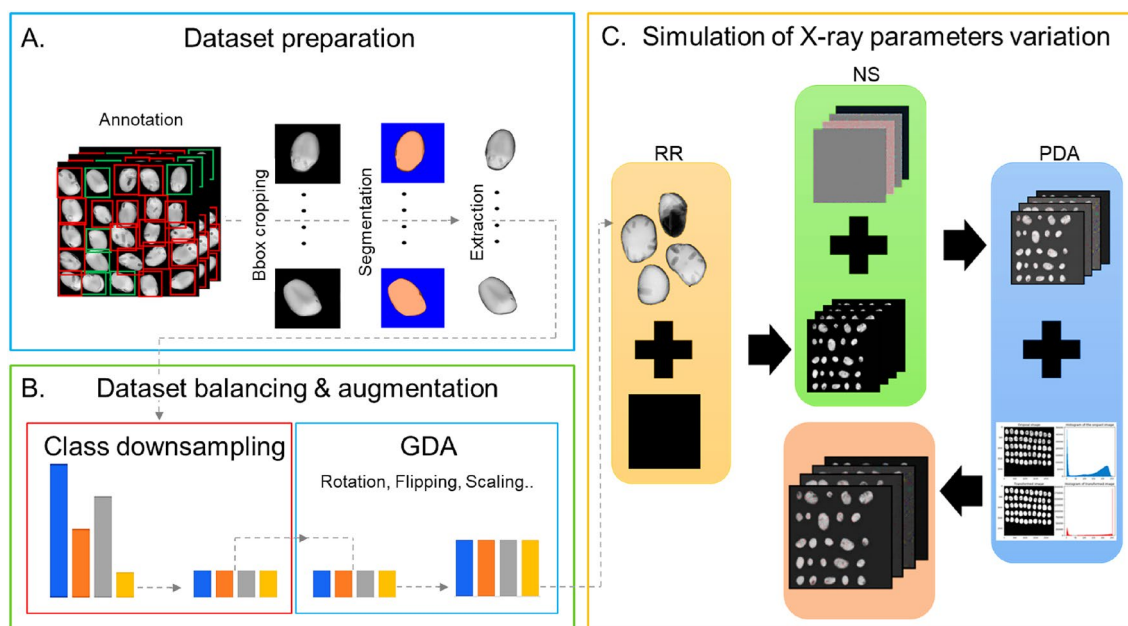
A. Dataset preparation

Annotation

Bbox cropping

Segmentation

Extraction

B. Dataset balancing & augmentation

Class downsampling

GDA

Rotation, Flipping, Scaling..

C. Simulation of X-ray parameters variation

RR

NS

PDA